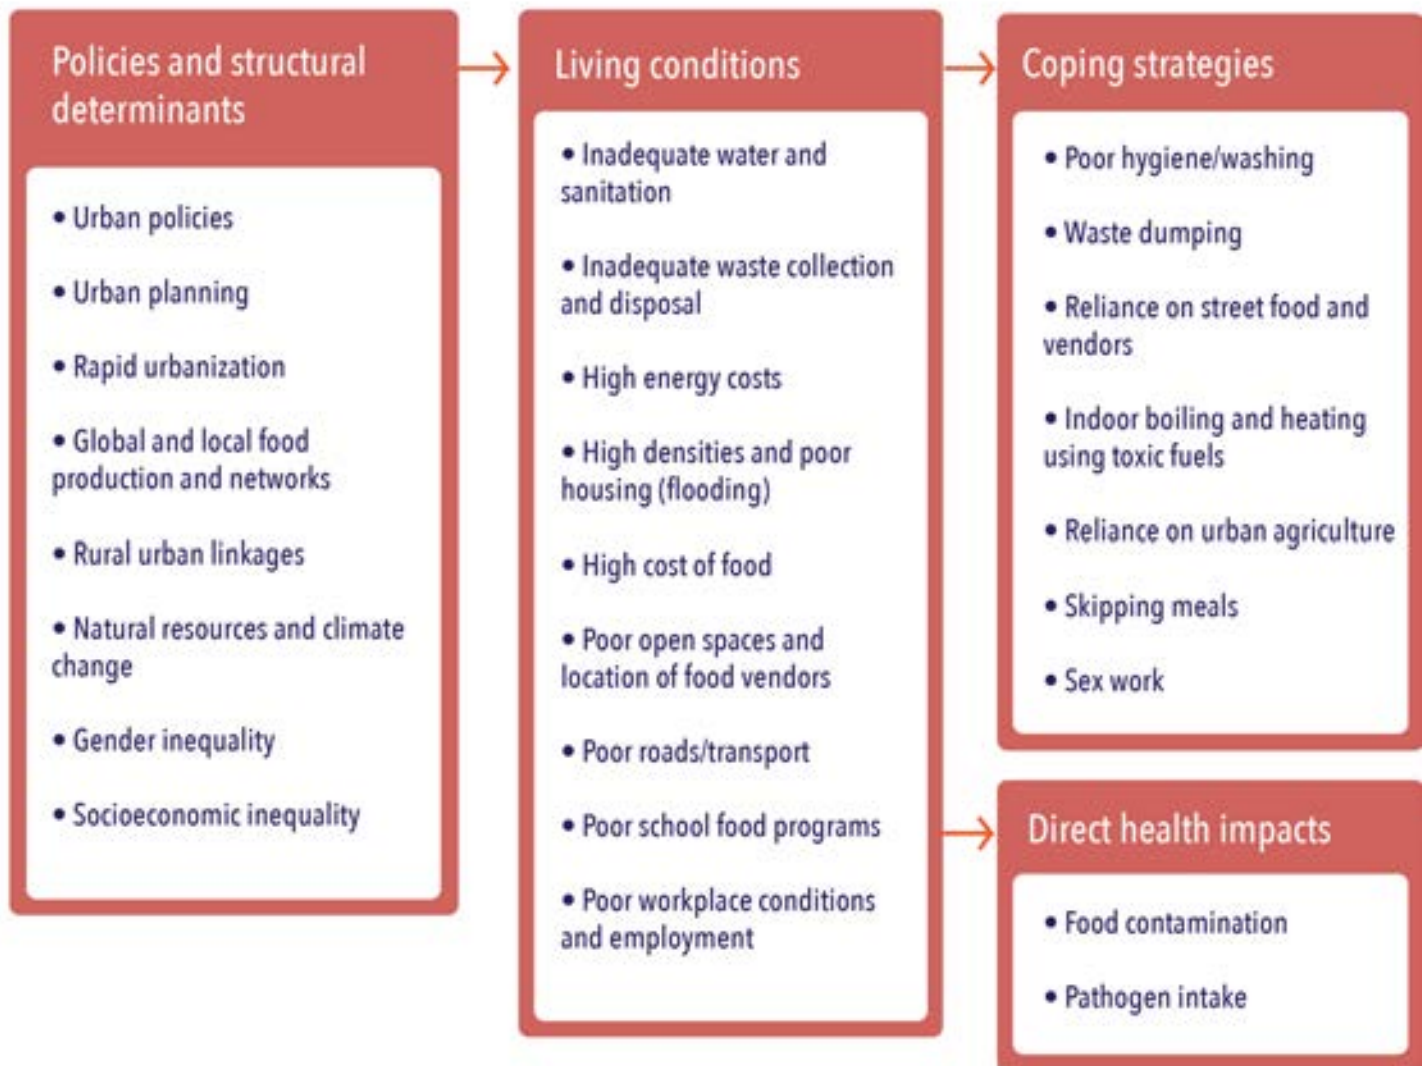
Policies and structural determinants

• Urban policies

• Urban planning

• Rapid urbanization

• Global and local food production and networks

• Rural urban linkages

• Natural resources and climate change

• Gender inequality

• Socioeconomic inequality

Living conditions

• Inadequate water and sanitation

• Inadequate waste collection and disposal

• High energy costs

• High densities and poor housing (flooding)

• High cost of food

• Poor open spaces and location of food vendors

• Poor roads/transport

• Poor school food programs

• Poor workplace conditions and employment

Coping strategies

• Poor hygiene/washing

• Waste dumping

• Reliance on street food and vendors

• Indoor boiling and heating using toxic fuels

• Reliance on urban agriculture

• Skipping meals

• Sex work

Direct health impacts

• Food contamination

• Pathogen intake